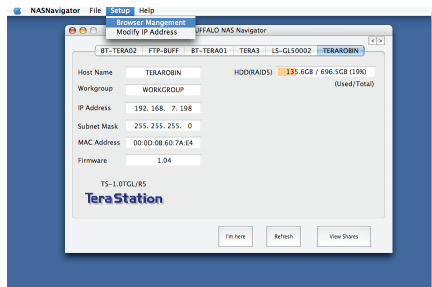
NASNavigator File Setup Help

Browser Mangement
Modify IP Address

UFFALO NAS Navigator

BT-TERA02 FTP-BUFF BT-TERA01 TERA3 LS-GL50002 TERAROBIN

Host Name TERAROBIN
Workgroup WORKGROUP
IP Address 192. 168. 7. 198
Subnet Mask 255. 255. 255. 0
MAC Address 00:0D:0B:60:7A:E4
Firmware 1.04

HDD(RAID5) 135.6GB / 696.5GB (19%)
(Used/Total)

TS-1.0TGL/R5
TeraStation

I'm here Refresh View Shares